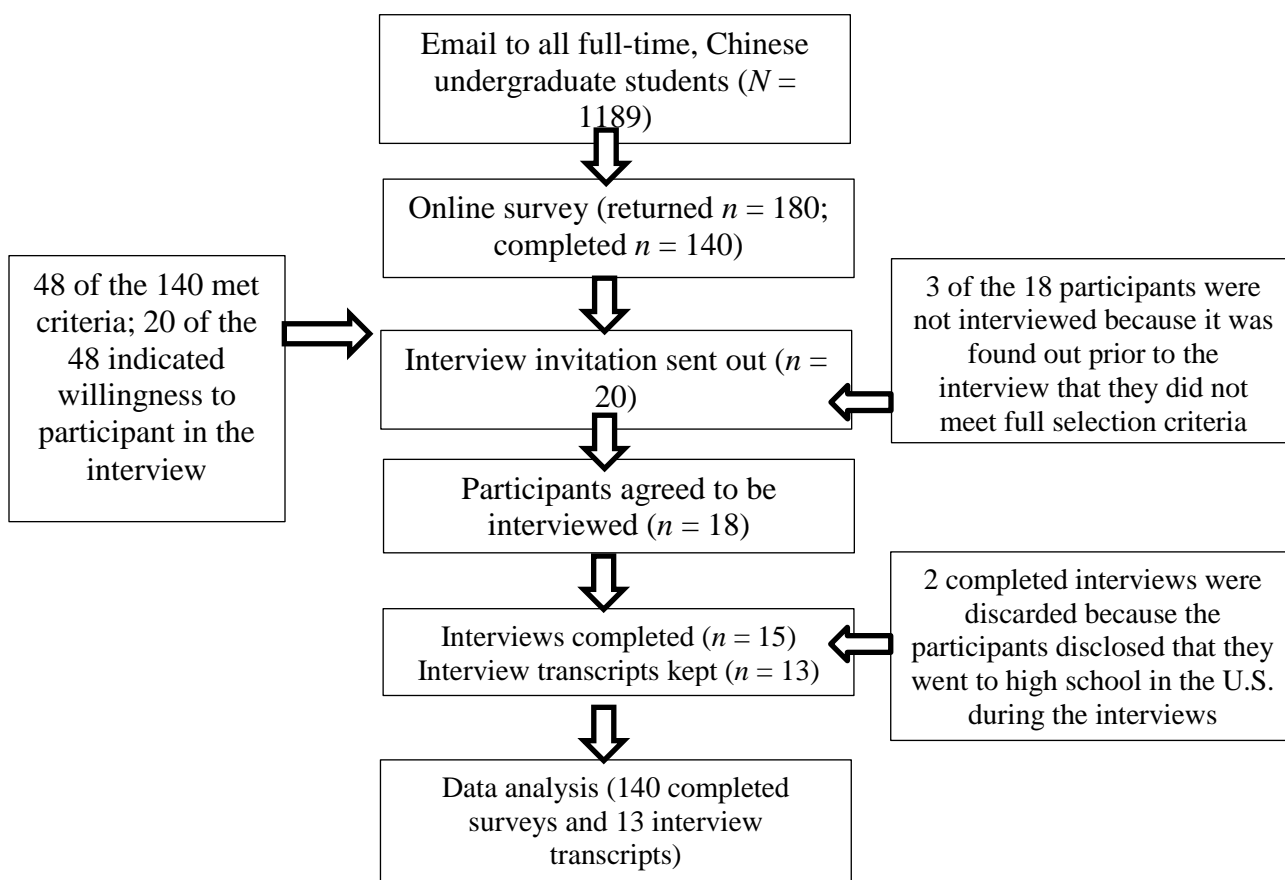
Email to all full-time, Chinese undergraduate students ($N$ = 1189)

Online survey (returned $n$ = 180; completed $n$ = 140)

48 of the 140 met criteria; 20 of the 48 indicated willingness to participant in the interview

Interview invitation sent out ($n$ = 20)

3 of the 18 participants were not interviewed because it was found out prior to the interview that they did not meet full selection criteria

Participants agreed to be interviewed ($n$ = 18)

Interviews completed ($n$ = 15)
Interview transcripts kept ($n$ = 13)

2 completed interviews were discarded because the participants disclosed that they went to high school in the U.S. during the interviews

Data analysis (140 completed surveys and 13 interview transcripts)